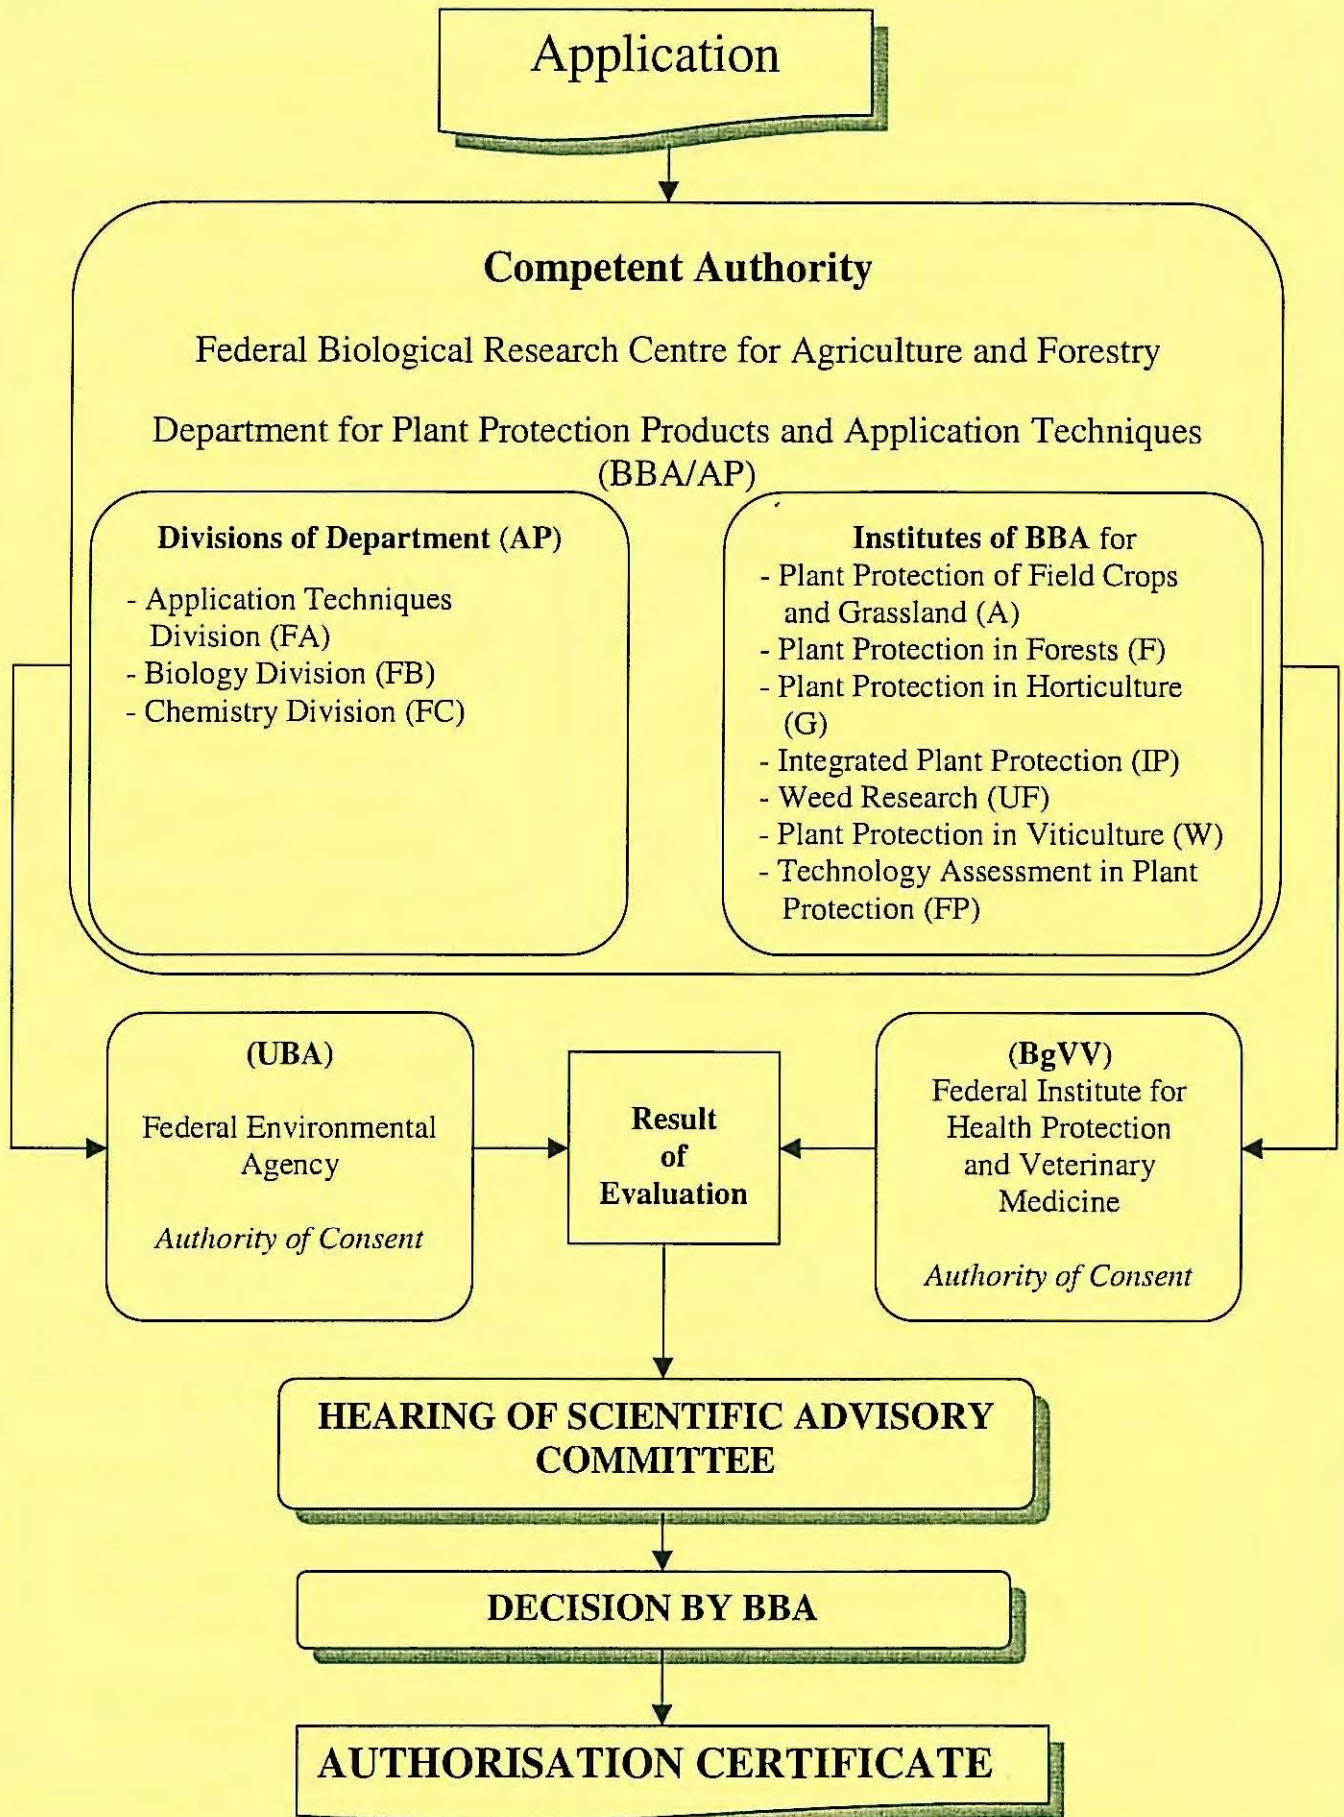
Application

Competent Authority

Federal Biological Research Centre for Agriculture and Forestry

Department for Plant Protection Products and Application Techniques (BBA/AP)

Divisions of Department (AP)
- Application Techniques Division (FA)
- Biology Division (FB)
- Chemistry Division (FC)

Institutes of BBA for
- Plant Protection of Field Crops and Grassland (A)
- Plant Protection in Forests (F)
- Plant Protection in Horticulture (G)
- Integrated Plant Protection (IP)
- Weed Research (UF)
- Plant Protection in Viticulture (W)
- Technology Assessment in Plant Protection (FP)

(UBA)
Federal Environmental Agency
Authority of Consent

Result of Evaluation

(BgVV)
Federal Institute for Health Protection and Veterinary Medicine
Authority of Consent

HEARING OF SCIENTIFIC ADVISORY COMMITTEE

DECISION BY BBA

AUTHORISATION CERTIFICATE